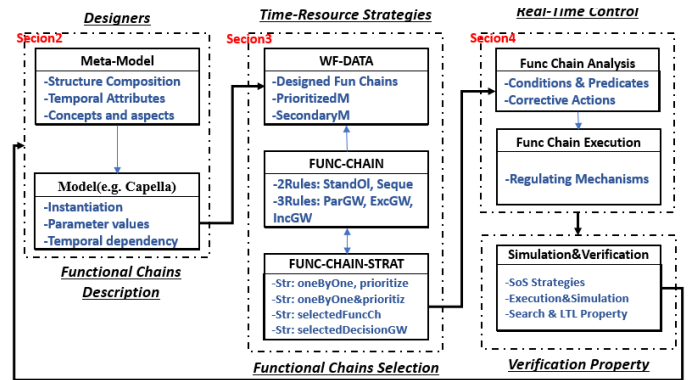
Designers

Secion2

Meta-Model

-Structure Composition
-Temporal Attributes
-Concepts and aspects

Model(e.g. Capella)

-Instantiation
-Parameter values
-Temporal dependency

Functional Chains Description

Time-Resource Strategies

Secion3

WF-DATA

-Designed Fun Chains
-PrioritizedM
-SecondaryM

FUNC-CHAIN

-2Rules: StandOl, Seque
-3Rules: ParGW, ExcGW, IncGW

FUNC-CHAIN-STRAT

-Str: oneByOne, prioritize
-Str: oneByOne&prioritiz
-Str: selectedFuncCh
-Str: selectedDecisionGW

Functional Chains Selection

Real-Time Control

Secion4

Func Chain Analysis

-Conditions & Predicates
-Corrective Actions

Func Chain Execution

-Regulating Mechanisms

Simulation&Verification

-SoS Strategies
-Execution&Simulation
-Search & LTL Property

Verification Property